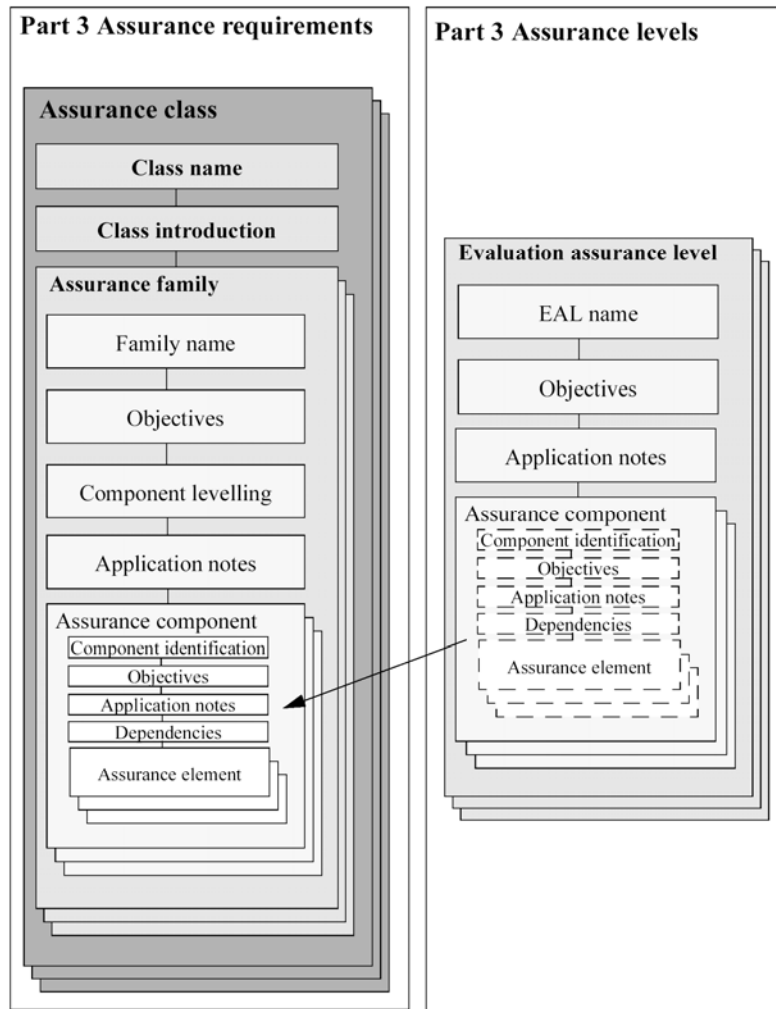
Part 3 Assurance requirements

Assurance class

Class name

Class introduction

Assurance family

Family name

Objectives

Component levelling

Application notes

Assurance component

Component identification

Objectives

Application notes

Dependencies

Assurance element

Part 3 Assurance levels

Evaluation assurance level

EAL name

Objectives

Application notes

Assurance component

Component identification

Objectives

Application notes

Dependencies

Assurance element